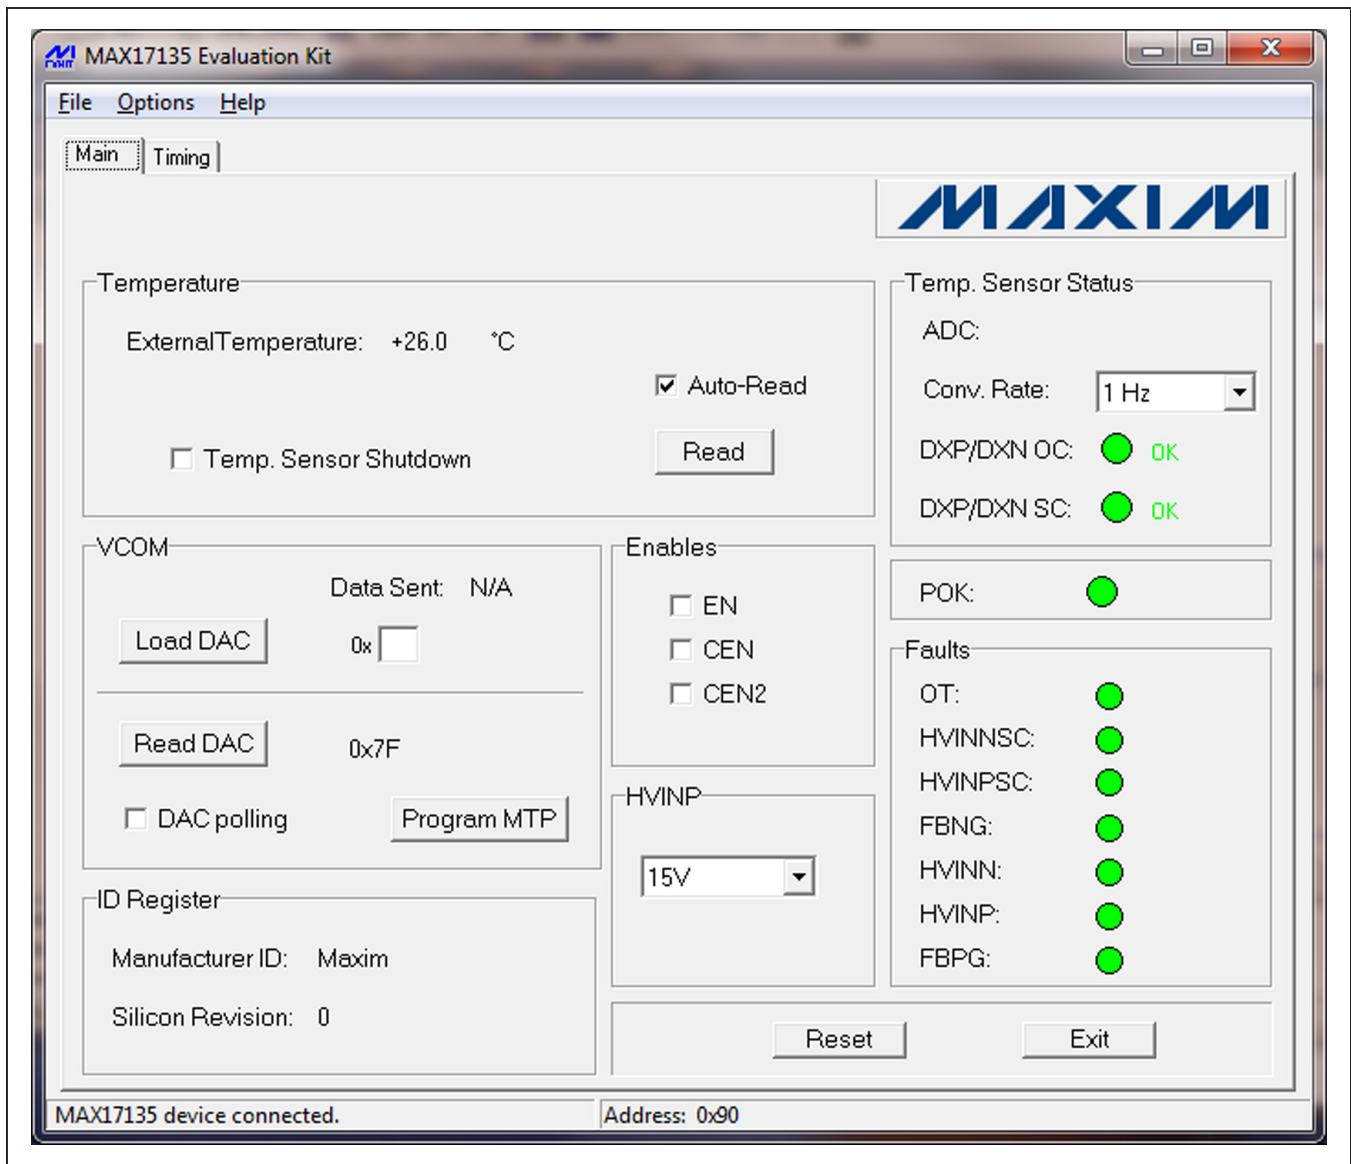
MAX17135 Evaluation Kit

File Options Help

Main Timing

MAXIM

Temperature

ExternalTemperature: +26.0 °C

Auto-Read

Read

Temp. Sensor Shutdown

Temp. Sensor Status

ADC:

Conv. Rate: 1 Hz

DXP/DXN OC: OK

DXP/DXN SC: OK

VCOM

Data Sent: N/A

Load DAC

0x

Read DAC

0x7F

DAC polling

Program MTP

Enables

EN

CEN

CEN2

POK:

Faults

OT:

HVINNSC:

HVINPSC:

FBNG:

HVINN:

HVINP:

FBPG:

HVINP

15V

ID Register

Manufacturer ID: Maxim

Silicon Revision: 0

Reset

Exit

MAX17135 device connected.

Address: 0x90